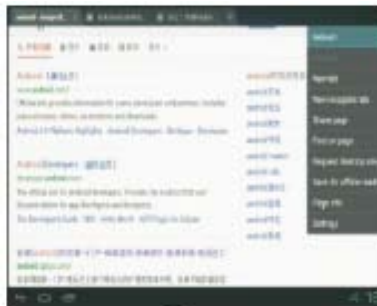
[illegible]

Refresh

Navigate

New incognito tab

Share page

Find in page

Request desktop site

Save for offline reading

Page info

Settings

Android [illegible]

www.android.com

Android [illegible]

Android Developers

developer.android.com

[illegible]